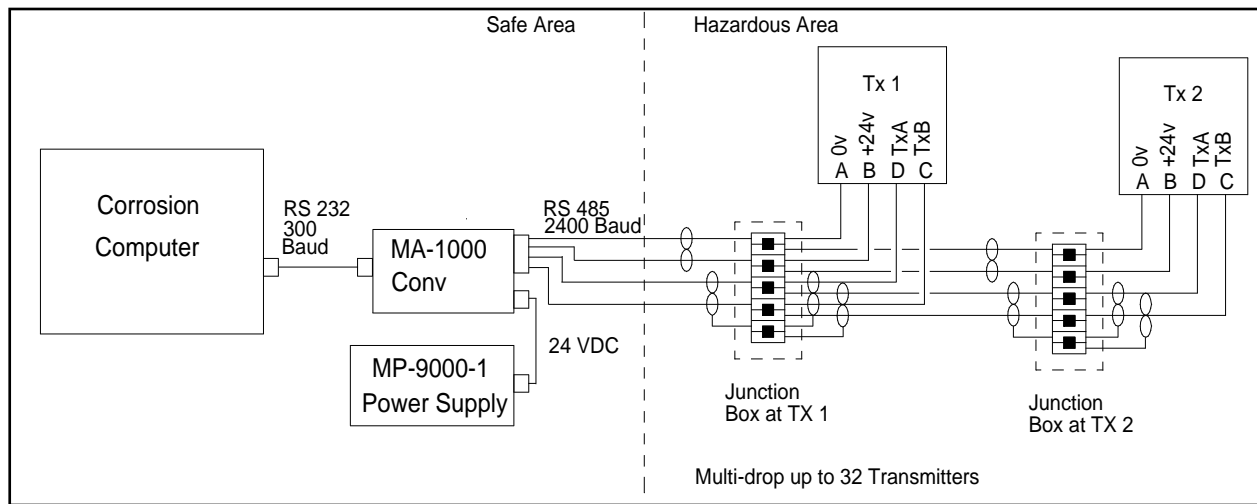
Safe Area

Hazardous Area

Tx 1

0v A
+24v B
TxA D
TxB C

Tx 2

0v A
+24v B
TxA D
TxB C

Corrosion Computer

RS 232 300 Baud

MA-1000 Conv

RS 485 2400 Baud

24 VDC

MP-9000-1 Power Supply

Junction Box at TX 1

Junction Box at TX 2

Multi-drop up to 32 Transmitters